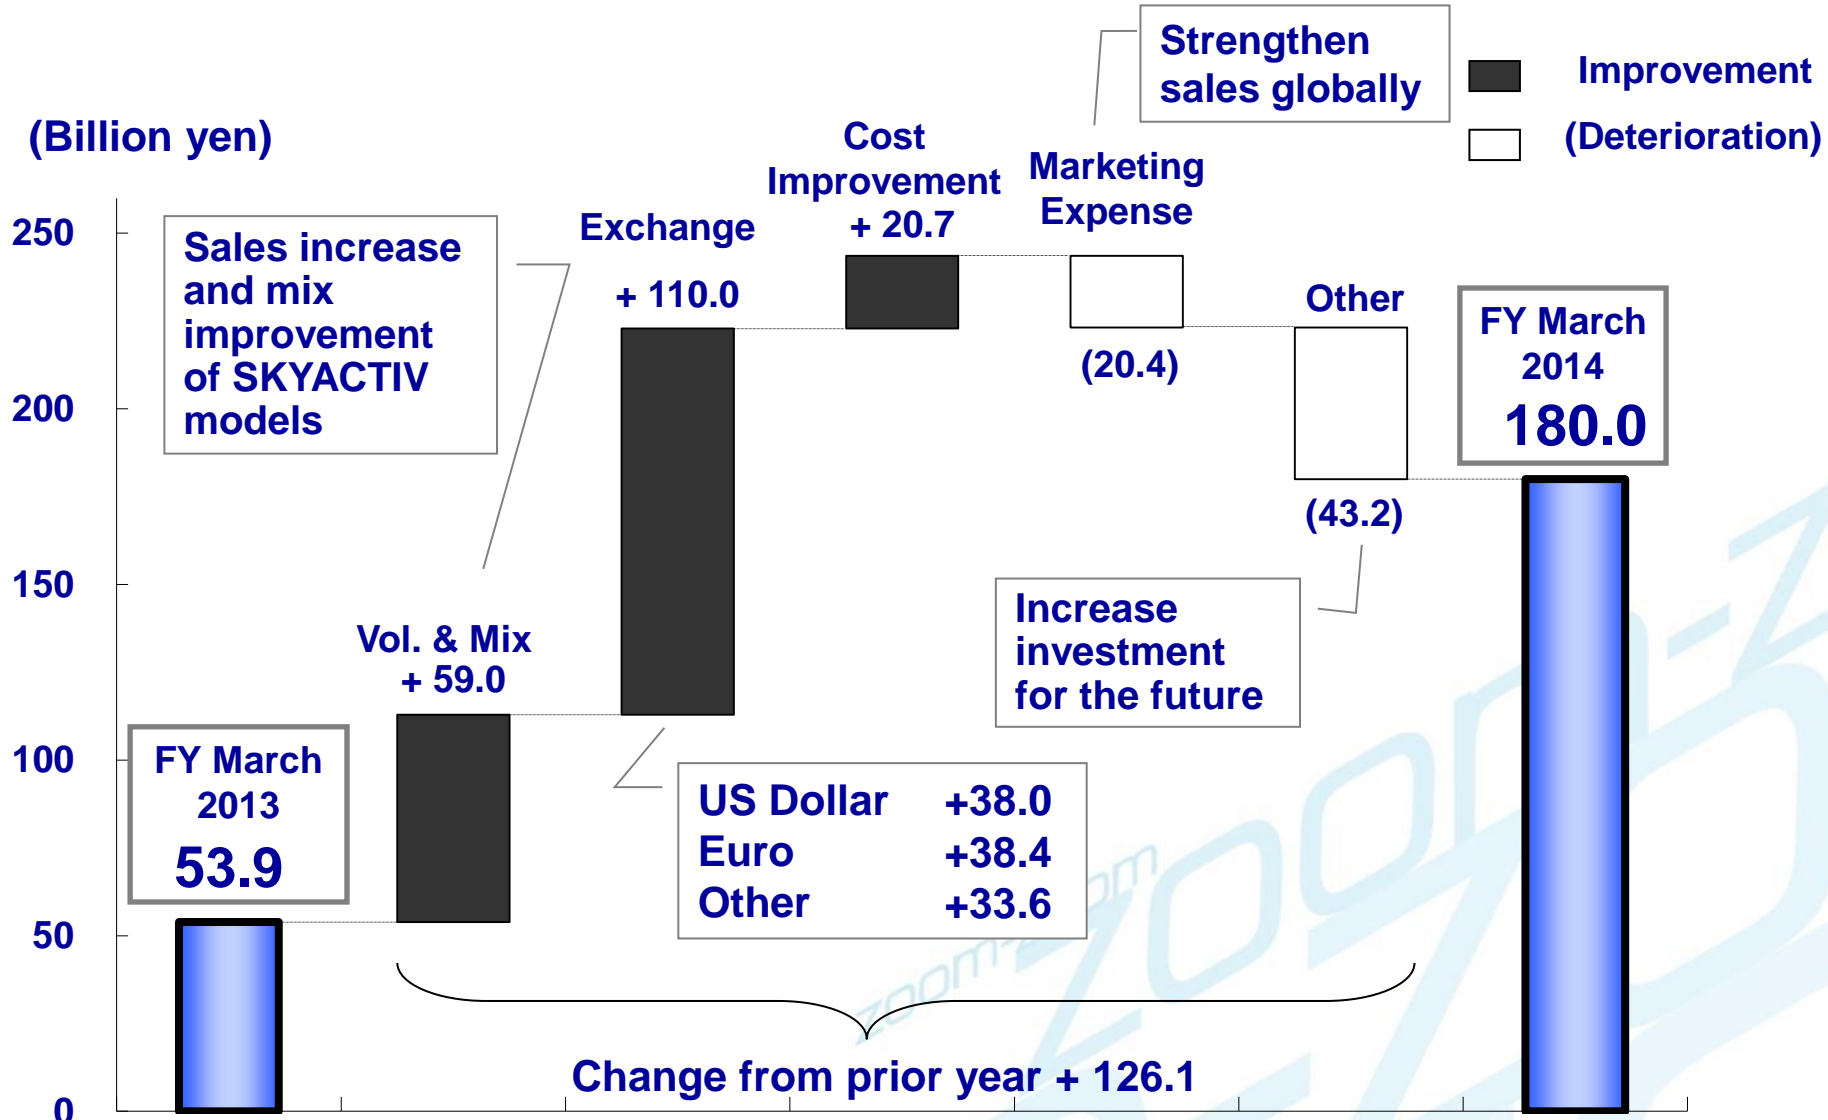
(Billion yen)

Improvement

(Deterioration)

Strengthen sales globally

250

200

150

100

50

0

Sales increase and mix improvement of SKYACTIV models

Exchange

+ 110.0

Cost Improvement + 20.7

Marketing Expense

(20.4)

Other

(43.2)

FY March 2014

180.0

Increase investment for the future

Vol. & Mix + 59.0

FY March 2013

53.9

| US Dollar | +38.0 |
|---|---|
| Euro | +38.4 |
| Other | +33.6 |

Change from prior year + 126.1

zoom-zoom